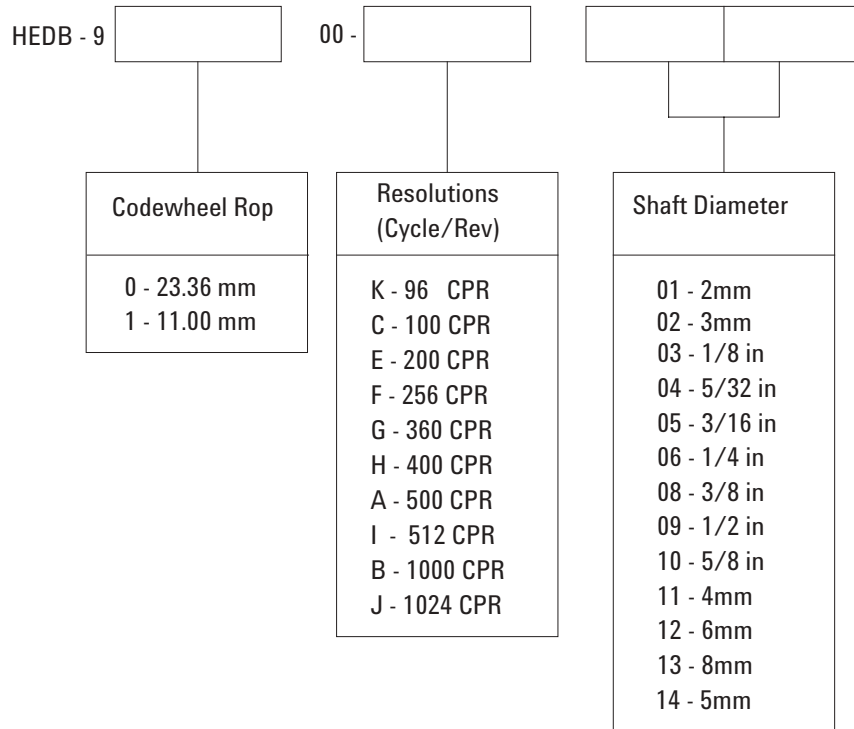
HEDB - 9

00 -

Codewheel Rop

0 - 23.36 mm
1 - 11.00 mm

Resolutions (Cycle/Rev)

K - 96 CPR
C - 100 CPR
E - 200 CPR
F - 256 CPR
G - 360 CPR
H - 400 CPR
A - 500 CPR
I - 512 CPR
B - 1000 CPR
J - 1024 CPR

Shaft Diameter

01 - 2mm
02 - 3mm
03 - 1/8 in
04 - 5/32 in
05 - 3/16 in
06 - 1/4 in
08 - 3/8 in
09 - 1/2 in
10 - 5/8 in
11 - 4mm
12 - 6mm
13 - 8mm
14 - 5mm